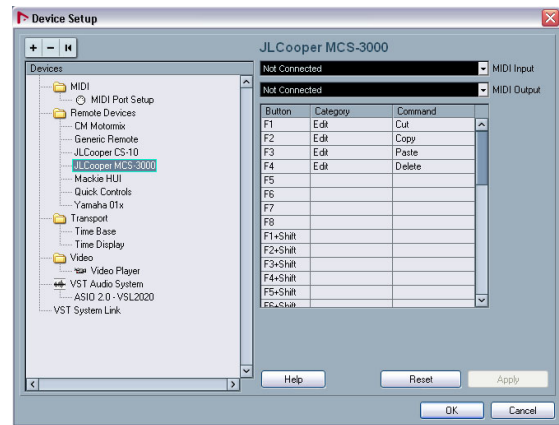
Device Setup

+ − I◀

Devices

MIDI
MIDI Port Setup
Remote Devices
CM Motormix
Generic Remote
JLCooper CS-10
JLCooper MCS-3000
Mackie HUI
Quick Controls
Yamaha 01x
Transport
Time Base
Time Display
Video
Video Player
VST Audio System
ASIO 2.0 - VSL2020
VST System Link

JLCooper MCS-3000

Not Connected MIDI Input
Not Connected MIDI Output

| Button | Category | Command |
|---|---|---|
| F1 | Edit | Cut |
| F2 | Edit | Copy |
| F3 | Edit | Paste |
| F4 | Edit | Delete |
| F5 | | |
| F6 | | |
| F7 | | |
| F8 | | |
| F1+Shift | | |
| F2+Shift | | |
| F3+Shift | | |
| F4+Shift | | |
| F5+Shift | | |
| F6+Shift | | |

Help Reset Apply

OK Cancel